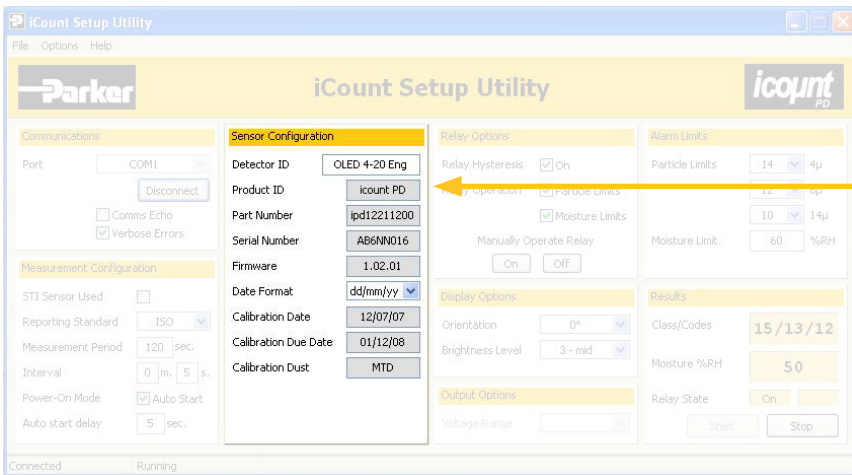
iCount Setup Utility

File Options Help

Parker

iCount Setup Utility

icount PD

Communications

Port COM1

Disconnect

Comms Echo

Verbose Errors

Measurement Configuration

STI Sensor Used

Reporting Standard ISO

Measurement Period 120 sec.

Interval 0 m. 5 s.

Power-On Mode Auto Start

Auto start delay 5 sec.

Sensor Configuration

| | |
|---|---|
| Detector ID | OLED 4-20 Eng |
| Product ID | icount PD |
| Part Number | ipd12211200 |
| Serial Number | AB6NN016 |
| Firmware | 1.02.01 |
| Date Format | dd/mm/yy |
| Calibration Date | 12/07/07 |
| Calibration Due Date | 01/12/08 |
| Calibration Dust | MTD |

Relay Options

Relay Hysteresis On

Relay Operation Particle Limits

Moisture Limits

Manually Operate Relay

On Off

Display Options

Orientation 0°

Brightness Level 3 - mid

Output Options

Voltage Range

Alarm Limits

Particle Limits 14 4µ

12 6µ

10 14µ

Moisture Limit 60 %RH

Results

Class/Codes 15/13/12

Moisture %RH 50

Relay State On

Start Stop

Connected Running